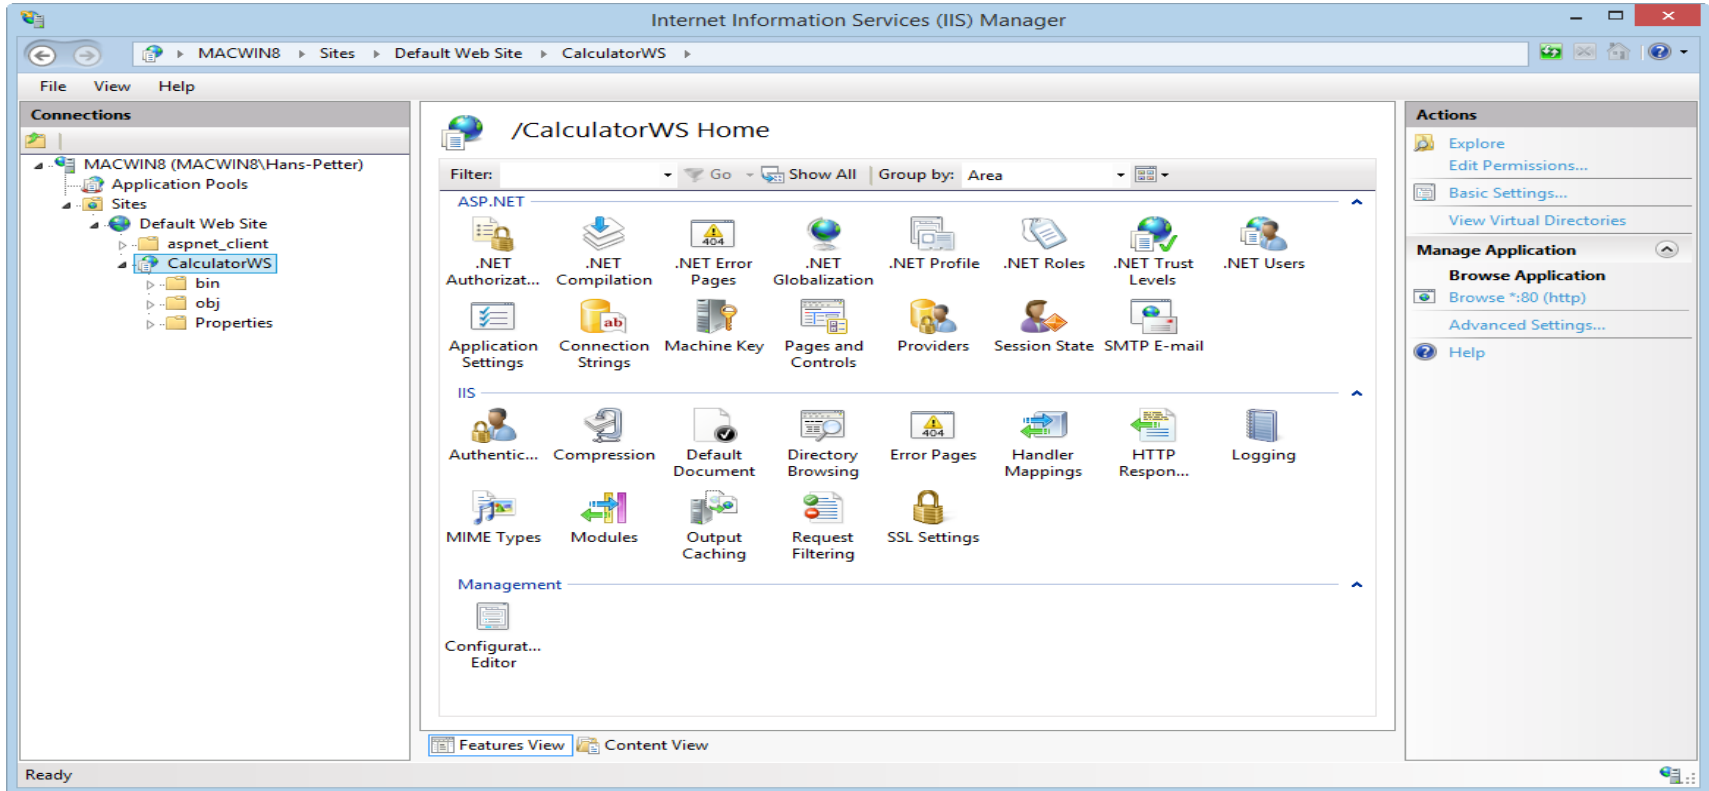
Internet Information Services (IIS) Manager

MACWIN8 ▸ Sites ▸ Default Web Site ▸ CalculatorWS ▸

File View Help

Connections

MACWIN8 (MACWIN8\Hans-Petter)
Application Pools
Sites
Default Web Site
aspnet_client
CalculatorWS
bin
obj
Properties

/CalculatorWS Home

Filter: Go Show All Group by: Area

ASP.NET

.NET Authorizat... .NET Compilation .NET Error Pages .NET Globalization .NET Profile .NET Roles .NET Trust Levels .NET Users

Application Settings Connection Strings Machine Key Pages and Controls Providers Session State SMTP E-mail

IIS

Authentic... Compression Default Document Directory Browsing Error Pages Handler Mappings HTTP Respon... Logging

MIME Types Modules Output Caching Request Filtering SSL Settings

Management

Configurat... Editor

Features View Content View

Actions

Explore
Edit Permissions...
Basic Settings...
View Virtual Directories

Manage Application
Browse Application
Browse *:80 (http)
Advanced Settings...
Help

Ready